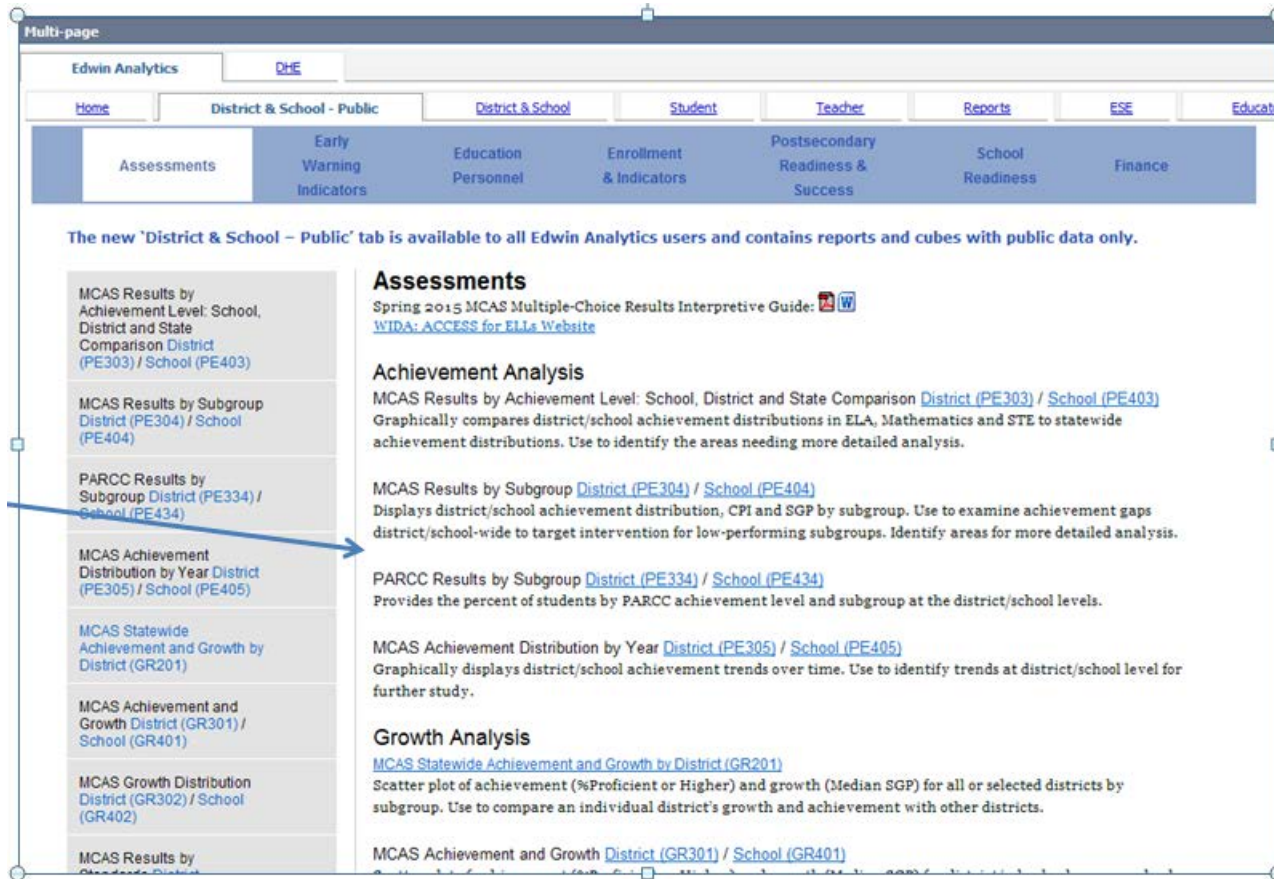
Multi-page

Edwin Analytics | DHE

Home | District & School - Public | District & School | Student | Teacher | Reports | ESE | Educat

Assessments | Early Warning Indicators | Education Personnel | Enrollment & Indicators | Postsecondary Readiness & Success | School Readiness | Finance

The new 'District & School – Public' tab is available to all Edwin Analytics users and contains reports and cubes with public data only.

MCAS Results by Achievement Level: School, District and State Comparison District (PE303) / School (PE403)

MCAS Results by Subgroup District (PE304) / School (PE404)

PARCC Results by Subgroup District (PE334) / School (PE434)

MCAS Achievement Distribution by Year District (PE305) / School (PE405)

MCAS Statewide Achievement and Growth by District (GR201)

MCAS Achievement and Growth District (GR301) / School (GR401)

MCAS Growth Distribution District (GR302) / School (GR402)

MCAS Results by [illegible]

Assessments
Spring 2015 MCAS Multiple-Choice Results Interpretive Guide:
WIDA: ACCESS for ELLs Website

Achievement Analysis
MCAS Results by Achievement Level: School, District and State Comparison District (PE303) / School (PE403)
Graphically compares district/school achievement distributions in ELA, Mathematics and STE to statewide achievement distributions. Use to identify the areas needing more detailed analysis.

MCAS Results by Subgroup District (PE304) / School (PE404)
Displays district/school achievement distribution, CPI and SGP by subgroup. Use to examine achievement gaps district/school-wide to target intervention for low-performing subgroups. Identify areas for more detailed analysis.

PARCC Results by Subgroup District (PE334) / School (PE434)
Provides the percent of students by PARCC achievement level and subgroup at the district/school levels.

MCAS Achievement Distribution by Year District (PE305) / School (PE405)
Graphically displays district/school achievement trends over time. Use to identify trends at district/school level for further study.

Growth Analysis
MCAS Statewide Achievement and Growth by District (GR201)
Scatter plot of achievement (%Proficient or Higher) and growth (Median SGP) for all or selected districts by subgroup. Use to compare an individual district's growth and achievement with other districts.

MCAS Achievement and Growth District (GR301) / School (GR401)
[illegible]